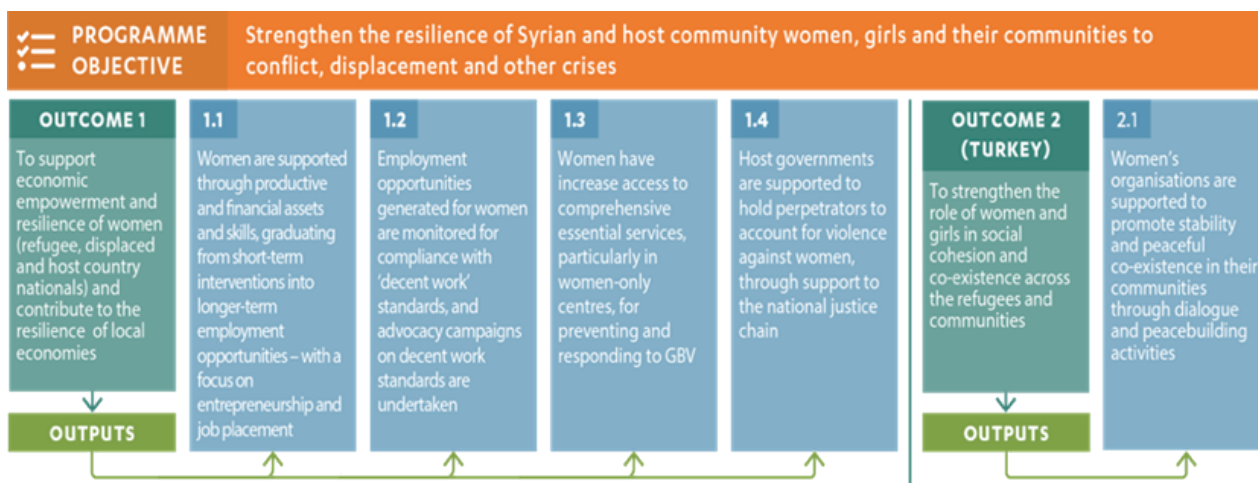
PROGRAMME OBJECTIVE

Strengthen the resilience of Syrian and host community women, girls and their communities to conflict, displacement and other crises

OUTCOME 1

To support economic empowerment and resilience of women (refugee, displaced and host country nationals) and contribute to the resilience of local economies

OUTPUTS

1.1

Women are supported through productive and financial assets and skills, graduating from short-term interventions into longer-term employment opportunities – with a focus on entrepreneurship and job placement

1.2

Employment opportunities generated for women are monitored for compliance with 'decent work' standards, and advocacy campaigns on decent work standards are undertaken

1.3

Women have increase access to comprehensive essential services, particularly in women-only centres, for preventing and responding to GBV

1.4

Host governments are supported to hold perpetrators to account for violence against women, through support to the national justice chain

OUTCOME 2 (TURKEY)

To strengthen the role of women and girls in social cohesion and co-existence across the refugees and communities

OUTPUTS

2.1

Women's organisations are supported to promote stability and peaceful co-existence in their communities through dialogue and peacebuilding activities